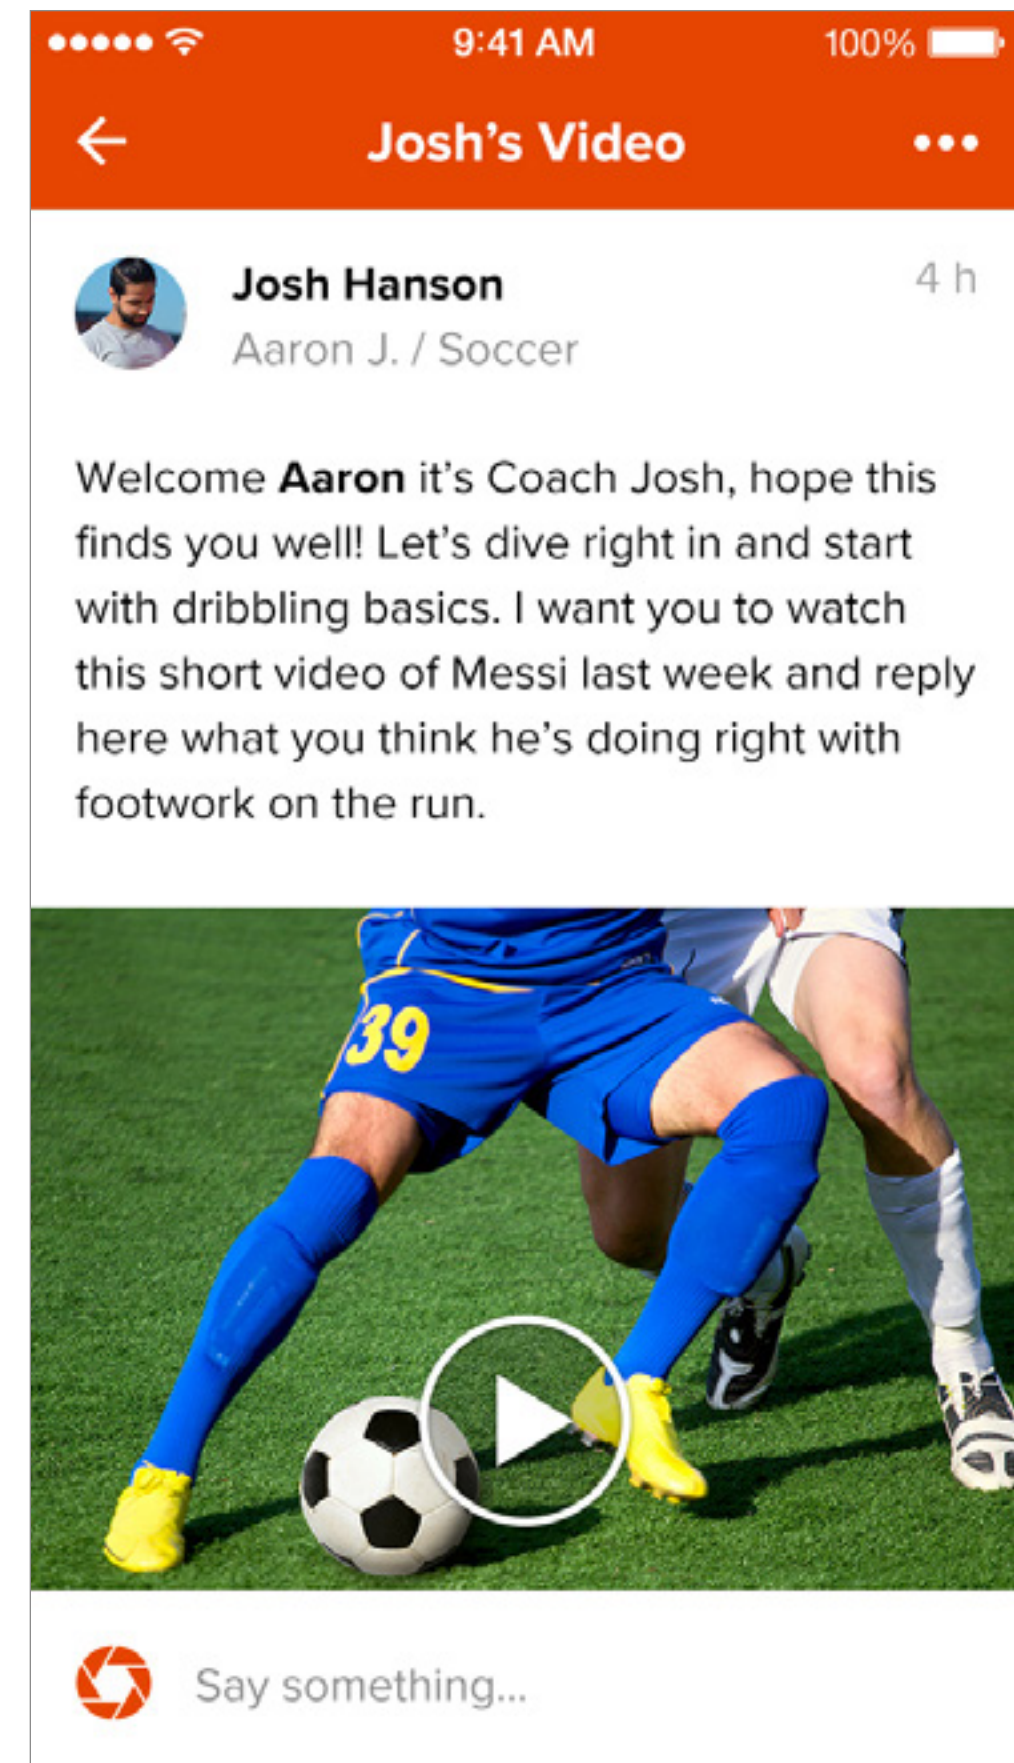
9:41 AM
100%

Josh's Video

Josh Hanson
Aaron J. / Soccer
4 h

Welcome **Aaron** it's Coach Josh, hope this finds you well! Let's dive right in and start with dribbling basics. I want you to watch this short video of Messi last week and reply here what you think he's doing right with footwork on the run.

39

Say something...